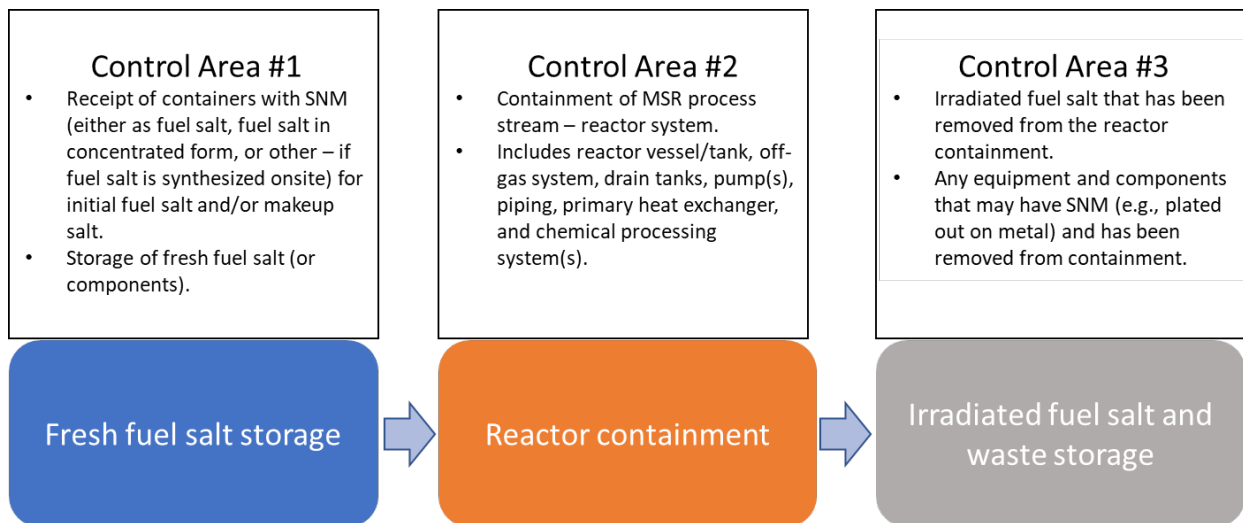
Control Area #1

- Receipt of containers with SNM (either as fuel salt, fuel salt in concentrated form, or other – if fuel salt is synthesized onsite) for initial fuel salt and/or makeup salt.
- Storage of fresh fuel salt (or components).

Fresh fuel salt storage

Control Area #2

- Containment of MSR process stream – reactor system.
- Includes reactor vessel/tank, off-gas system, drain tanks, pump(s), piping, primary heat exchanger, and chemical processing system(s).

Reactor containment

Control Area #3

- Irradiated fuel salt that has been removed from the reactor containment.
- Any equipment and components that may have SNM (e.g., plated out on metal) and has been removed from containment.

Irradiated fuel salt and waste storage